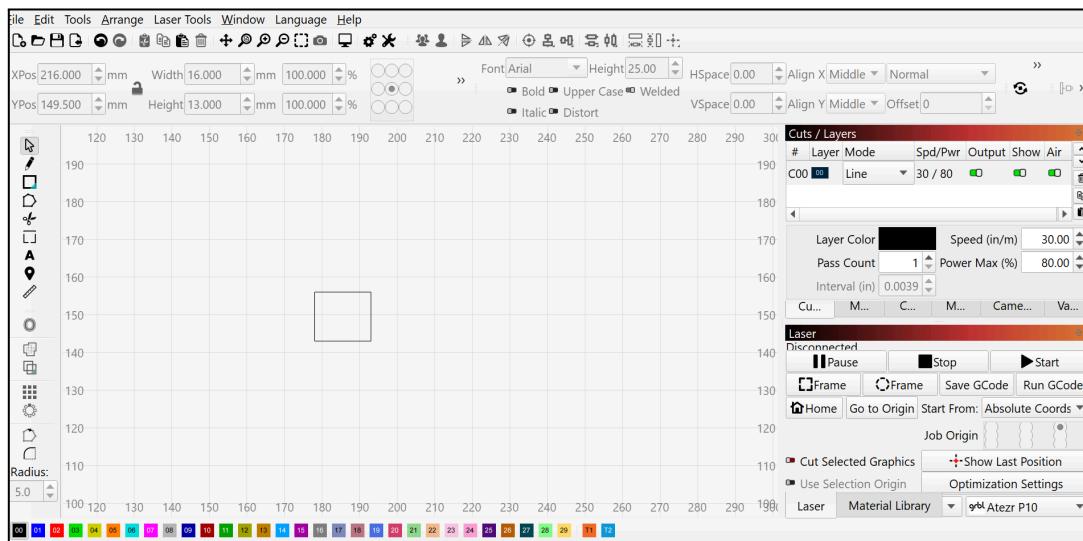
File Edit Tools Arrange Laser Tools Window Language Help

XPos 216.000 mm Width 16.000 mm 100.000 % Font Arial Height 25.00 HSpace 0.00 Align X Middle Normal
YPos 149.500 mm Height 13.000 mm 100.000 % Bold Upper Case Welded VSpace 0.00 Align Y Middle Offset 0
Italic Distort

120 130 140 150 160 170 180 190 200 210 220 230 240 250 260 270 280 290 300

190 180 170 160 150 140 130 120 110 100

Radius:
5.0

Cuts / Layers

| # | Layer | Mode | Spd/Pwr | Output | Show | Air |
|---|---|---|---|---|---|---|
| C00 | 00 | Line | 30 / 80 | | | |

Layer Color Speed (in/m) 30.00
Pass Count 1 Power Max (%) 80.00
Interval (in) 0.0039

Cu... M... C... M... Came... Va...

Laser
Disconnected
Pause Stop Start
Frame Frame Save GCode Run GCode
Home Go to Origin Start From: Absolute Coords
Job Origin
Cut Selected Graphics Show Last Position
Use Selection Origin Optimization Settings
Laser Material Library Atezr P10

00 01 02 03 04 05 06 07 08 09 10 11 12 13 14 15 16 17 18 19 20 21 22 23 24 25 26 27 28 29 T1 T2